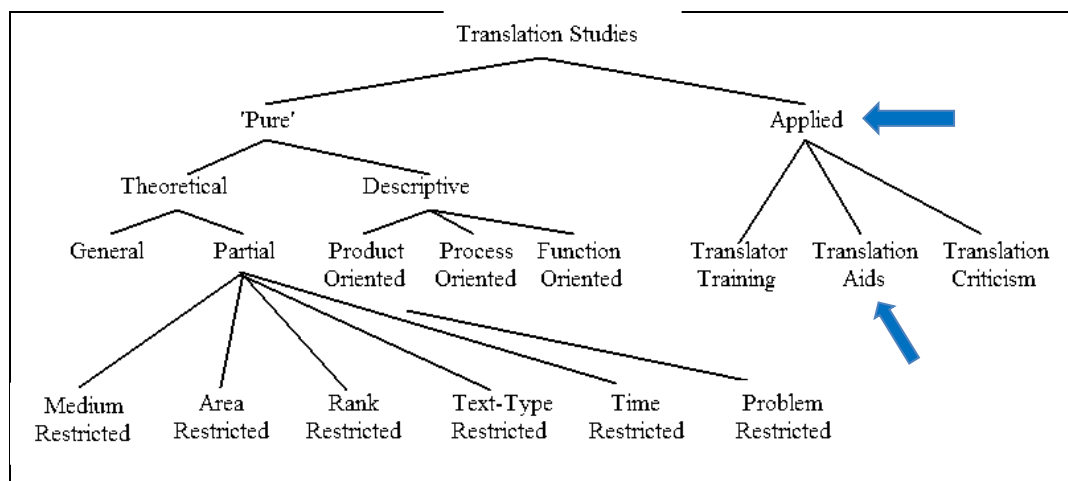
Translation Studies

'Pure'

Applied

Theoretical

Descriptive

General

Partial

Product Oriented

Process Oriented

Function Oriented

Translator Training

Translation Aids

Translation Criticism

Medium Restricted

Area Restricted

Rank Restricted

Text-Type Restricted

Time Restricted

Problem Restricted